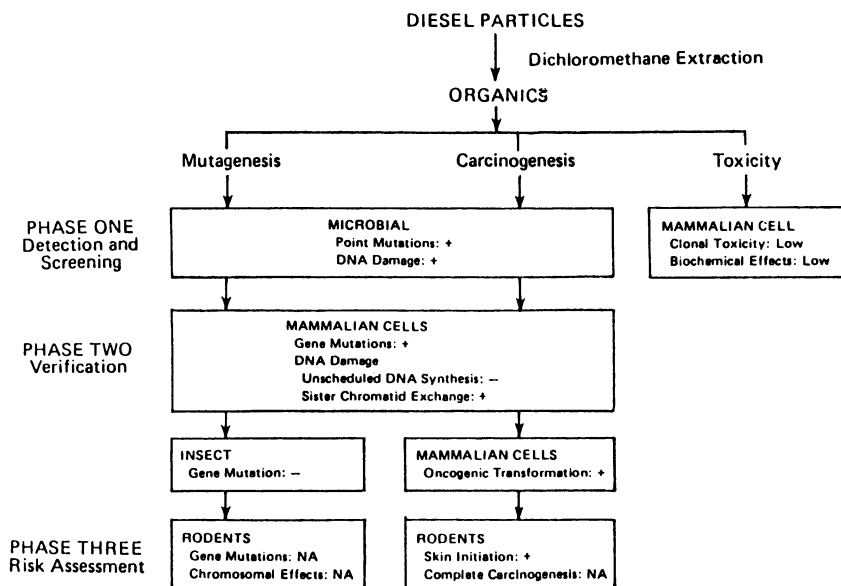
DIESEL PARTICLES

Dichloromethane Extraction

ORGANICS

Mutagenesis

Carcinogenesis

Toxicity

PHASE ONE Detection and Screening

MICROBIAL
Point Mutations: +
DNA Damage: +

MAMMALIAN CELL
Clonal Toxicity: Low
Biochemical Effects: Low

PHASE TWO Verification

MAMMALIAN CELLS
Gene Mutations: +
DNA Damage
Unscheduled DNA Synthesis: –
Sister Chromatid Exchange: +

INSECT
Gene Mutation: –

MAMMALIAN CELLS
Oncogenic Transformation: +

PHASE THREE Risk Assessment

RODENTS
Gene Mutations: NA
Chromosomal Effects: NA

RODENTS
Skin Initiation: +
Complete Carcinogenesis: NA